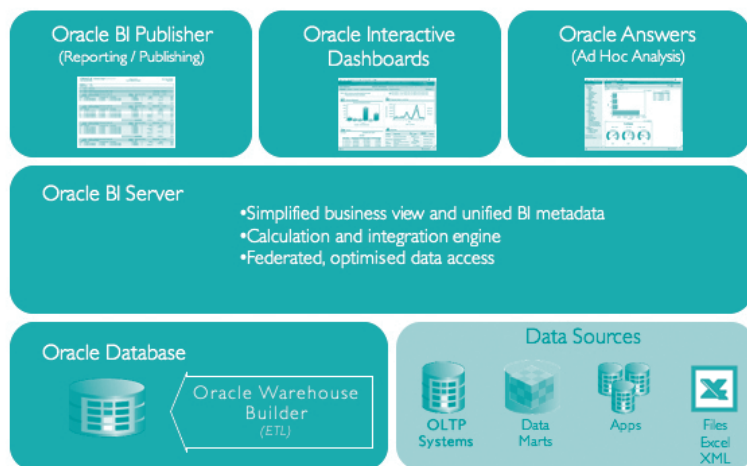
Oracle BI Publisher
(Reporting / Publishing)

Oracle Interactive Dashboards

Oracle Answers
(Ad Hoc Analysis)

Oracle BI Server

•Simplified business view and unified BI metadata
•Calculation and integration engine
•Federated, optimised data access

Oracle Database

Oracle Warehouse Builder
(ETL)

Data Sources

OLTP Systems

Data Marts

Apps

Files Excel XML